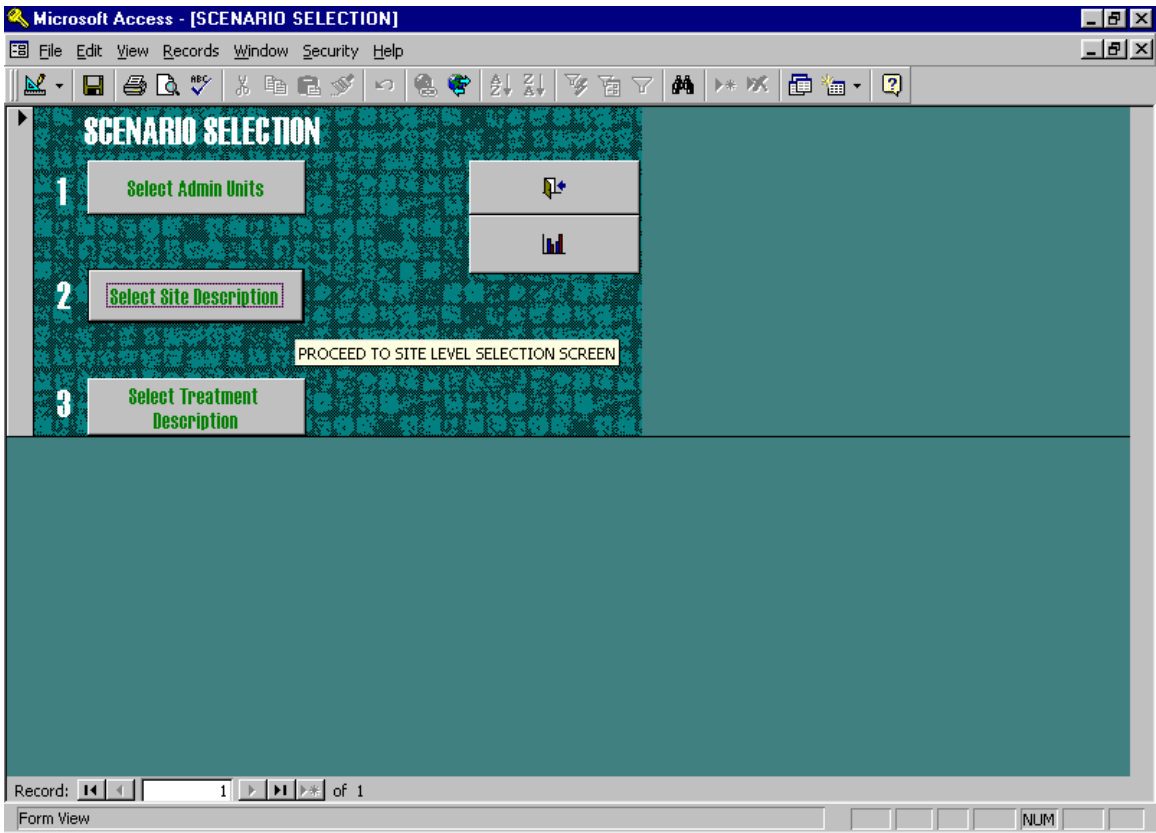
Microsoft Access - [SCENARIO SELECTION]

File Edit View Records Window Security Help

SCENARIO SELECTION

1 Select Admin Units

2 Select Site Description

PROCEED TO SITE LEVEL SELECTION SCREEN

3 Select Treatment Description

Record: 1 of 1

Form View

NUM